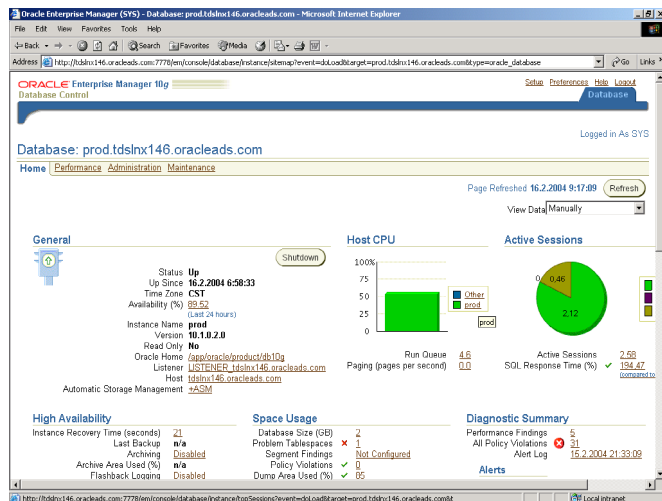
Oracle Enterprise Manager (SYS) - Database: prod.tdslnx146.oracleads.com - Microsoft Internet Explorer

File Edit View Favorites Tools Help

Back Search Favorites Media

Address http://tdslnx146.oracleads.com:7778/em/console/database/instance/sitemap?event=doLoad&target=prod.tdslnx146.oracleads.com&type=oracle_database Go Links

ORACLE Enterprise Manager 10g
Database Control

Setup Preferences Help Logout

Database

Logged in As SYS

Database: prod.tdslnx146.oracleads.com

Home Performance Administration Maintenance

Page Refreshed 16.2.2004 9:17:09 Refresh

View Data Manually

General

Shutdown

Status Up
Up Since 16.2.2004 6:58:33
Time Zone CST
Availability (%) 89.52
(Last 24 hours)
Instance Name prod
Version 10.1.0.2.0
Read Only No
Oracle Home /app/oracle/product/db10g
Listener LISTENER_tdslnx146.oracleads.com
Host tdslnx146.oracleads.com
Automatic Storage Management +ASM

Host CPU

100%
75
50
25
0

Other
prod

prod

Run Queue 4.6
Paging (pages per second) 0.0

Active Sessions

0.46
2.12

Active Sessions 2.58
SQL Response Time (%) 194.47
(compared to

High Availability

Instance Recovery Time (seconds) 21
Last Backup n/a
Archiving Disabled
Archive Area Used (%) n/a
Flashback Logging Disabled

Space Usage

Database Size (GB) 2
Problem Tablespaces 1
Segment Findings Not Configured
Policy Violations 0
Dump Area Used (%) 85

Diagnostic Summary

Performance Findings 5
All Policy Violations 31
Alert Log 15.2.2004 21:33:09

Alerts

http://tdslnx146.oracleads.com:7778/em/console/database/instance/topSessions?event=doLoad&target=prod.tdslnx146.oracleads.com&t

Local intranet